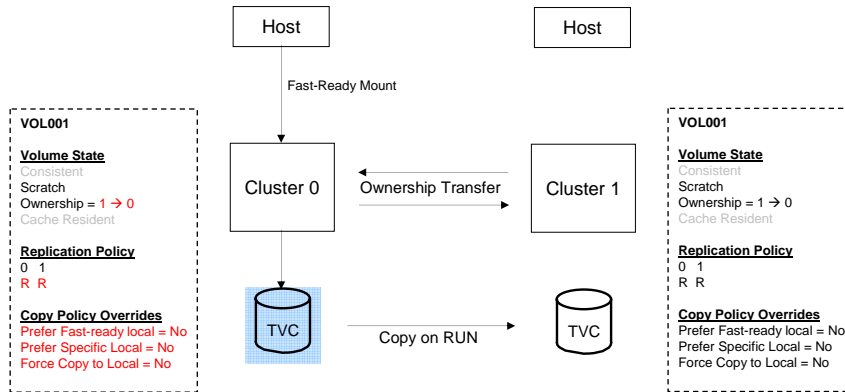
Host

Host

Fast-Ready Mount

VOL001

Volume State
Consistent
Scratch
Ownership = 1 → 0
Cache Resident

Replication Policy
0 1
R R

Copy Policy Overrides
Prefer Fast-ready local = No
Prefer Specific Local = No
Force Copy to Local = No

Cluster 0

Ownership Transfer

Cluster 1

TVC

Copy on RUN

TVC

VOL001

Volume State
Consistent
Scratch
Ownership = 1 → 0
Cache Resident

Replication Policy
0 1
R R

Copy Policy Overrides
Prefer Fast-ready local = No
Prefer Specific Local = No
Force Copy to Local = No